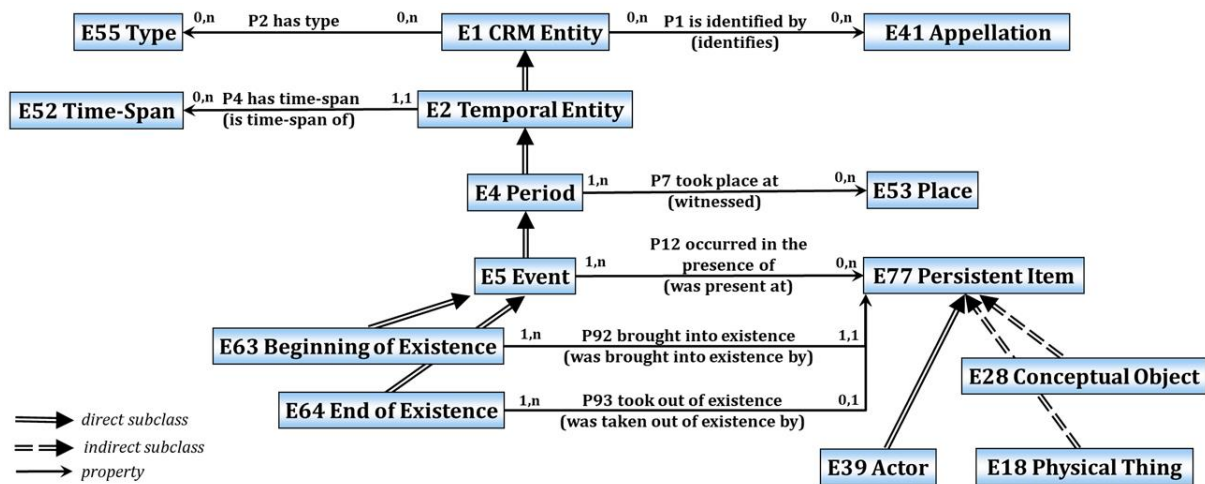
E55 Type
0,n
P2 has type
0,n
E1 CRM Entity
0,n
P1 is identified by (identifies)
0,n
E41 Appellation

E52 Time-Span
0,n
P4 has time-span (is time-span of)
1,1
E2 Temporal Entity

E4 Period
1,n
P7 took place at (witnessed)
0,n
E53 Place

E5 Event
1,n
P12 occurred in the presence of (was present at)
0,n
E77 Persistent Item

E63 Beginning of Existence
1,n
P92 brought into existence (was brought into existence by)
1,1

E28 Conceptual Object

E64 End of Existence
1,n
P93 took out of existence (was taken out of existence by)
0,1

direct subclass
indirect subclass
property

E39 Actor
E18 Physical Thing